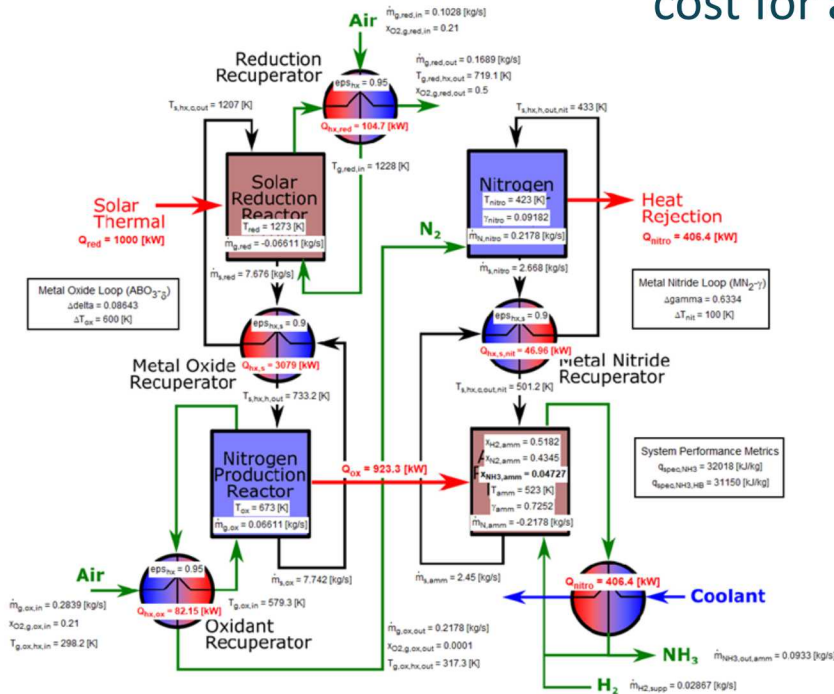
cost for a

Air

$\dot{m}_{g,red,in}$ = 0.1028 [kg/s]
$x_{O2,g,red,in}$ = 0.21

Reduction Recuperator

$eps_{hx}$ = 0.95

$\dot{m}_{g,red,out}$ = 0.1689 [kg/s]
$T_{g,red,hx,out}$ = 719.1 [K]
$x_{O2,g,red,out}$ = 0.5

$T_{s,hx,c,out}$ = 1207 [K]

$Q_{hx,red}$ = 104.7 [kW]

$T_{s,hx,h,out,nit}$ = 433 [K]

$T_{g,red,in}$ = 1228 [K]

Solar Reduction Reactor
$T_{red}$ = 1273 [K]
$\dot{m}_{g,red}$ = -0.06611 [kg/s]

Solar Thermal
$Q_{red}$ = 1000 [kW]

$N_2$

Nitrogen
$T_{nitro}$ = 423 [K]
$\gamma_{nitro}$ = 0.09182
$\dot{m}_{N,nitro}$ = 0.2178 [kg/s]

Heat Rejection
$Q_{nitro}$ = 406.4 [kW]

$\dot{m}_{s,red}$ = 7.676 [kg/s]

$\dot{m}_{s,nitro}$ = 2.668 [kg/s]

Metal Oxide Loop ($ABO_{3-\delta}$)
$\Delta$delta = 0.08643
$\Delta T_{ox}$ = 600 [K]

Metal Nitride Loop ($MN_{2-\gamma}$)
$\Delta$gamma = 0.6334
$\Delta T_{nit}$ = 100 [K]

$eps_{hx,s}$ = 0.9

$eps_{hx,s}$ = 0.9

Metal Oxide Recuperator
$Q_{hx,s}$ = 3079 [kW]

$Q_{hx,s,nit}$ = 46.96 [kW]
Metal Nitride Recuperator

$T_{s,hx,c,out,nit}$ = 501.2 [K]

$T_{s,hx,h,out}$ = 733.2 [K]

Nitrogen Production Reactor
$T_{ox}$ = 673 [K]
$\dot{m}_{g,ox}$ = 0.06611 [kg/s]

$Q_{ox}$ = 923.3 [kW]

$x_{H2,amm}$ = 0.5182
$x_{N2,amm}$ = 0.4345
$x_{NH3,amm}$ = 0.04727
$T_{amm}$ = 523 [K]
$\gamma_{amm}$ = 0.7252
$\dot{m}_{N,amm}$ = -0.2178 [kg/s]

System Performance Metrics
$q_{spec,NH3}$ = 32018 [kJ/kg]
$q_{spec,NH3,HB}$ = 31150 [kJ/kg]

Air

$eps_{hx}$ = 0.95

$\dot{m}_{s,ox}$ = 7.742 [kg/s]

$\dot{m}_{s,amm}$ = 2.45 [kg/s]

$Q_{nitro}$ = 406.4 [kW]

Coolant

$\dot{m}_{g,ox,in}$ = 0.2839 [kg/s]
$x_{O2,g,ox,in}$ = 0.21
$T_{g,ox,hx,in}$ = 298.2 [K]

$Q_{hx,ox}$ = 82.15 [kW]

$T_{g,ox,in}$ = 579.3 [K]

Oxidant Recuperator

$\dot{m}_{g,ox,out}$ = 0.2178 [kg/s]
$x_{O2,g,ox,out}$ = 0.0001
$T_{g,ox,hx,out}$ = 317.3 [K]

$NH_3$ $\dot{m}_{NH3,out,amm}$ = 0.0933 [kg/s]

$H_2$ $\dot{m}_{H2,supp}$ = 0.02867 [kg/s]